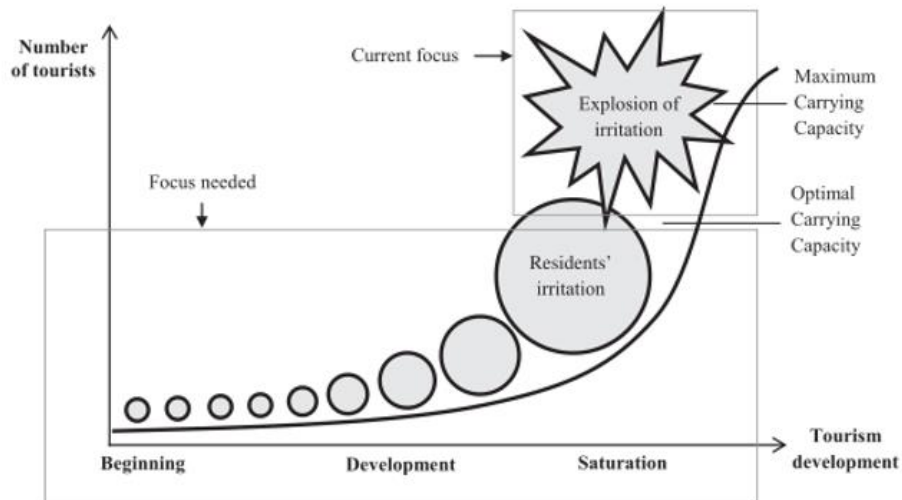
Number of tourists

Current focus

Explosion of irritation

Maximum Carrying Capacity

Focus needed

Optimal Carrying Capacity

Residents' irritation

Tourism development

Beginning

Development

Saturation